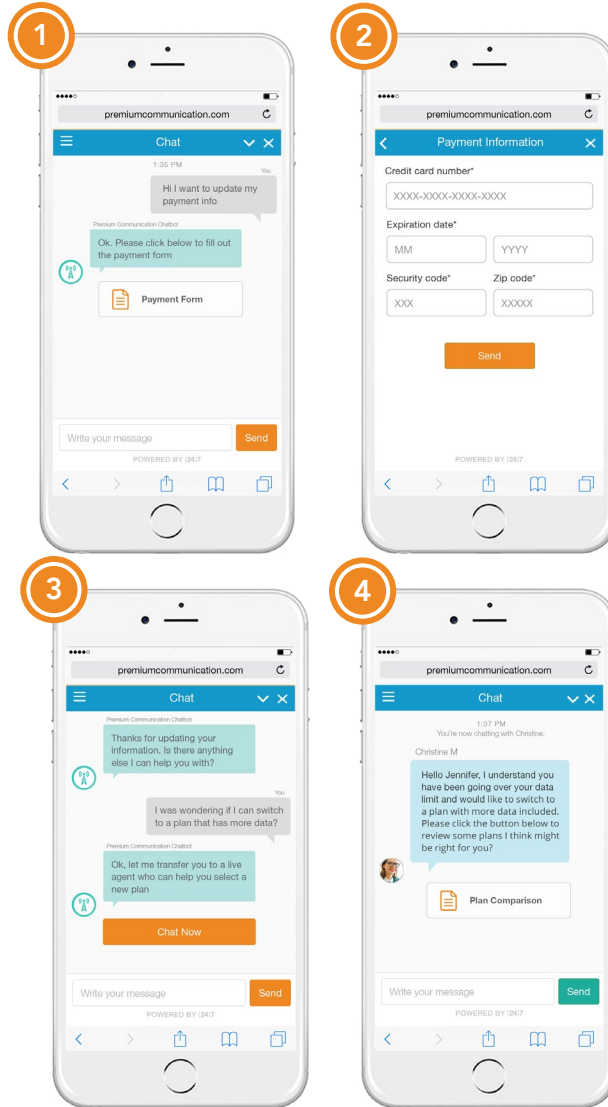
1

premiumcommunication.com

Chat

1:35 PM

You

Hi I want to update my payment info

Premium Communication Chatbot

Ok. Please click below to fill out the payment form

Payment Form

Write your message

Send

POWERED BY [24]7

2

premiumcommunication.com

Payment Information

Credit card number*

XXXX-XXXX-XXXX-XXXX

Expiration date*

MM

YYYY

Security code*

Zip code*

XXX

XXXXX

Send

POWERED BY [24]7

3

premiumcommunication.com

Chat

Premium Communication Chatbot

Thanks for updating your information. Is there anything else I can help you with?

You

I was wondering if I can switch to a plan that has more data?

Premium Communication Chatbot

Ok, let me transfer you to a live agent who can help you select a new plan

Chat Now

Write your message

Send

POWERED BY [24]7

4

premiumcommunication.com

Chat

1:37 PM

You're now chatting with Christine.

Christine M

Hello Jennifer, I understand you have been going over your data limit and would like to switch to a plan with more data included. Please click the button below to review some plans I think might be right for you?

Plan Comparison

Write your message

Send

POWERED BY [24]7